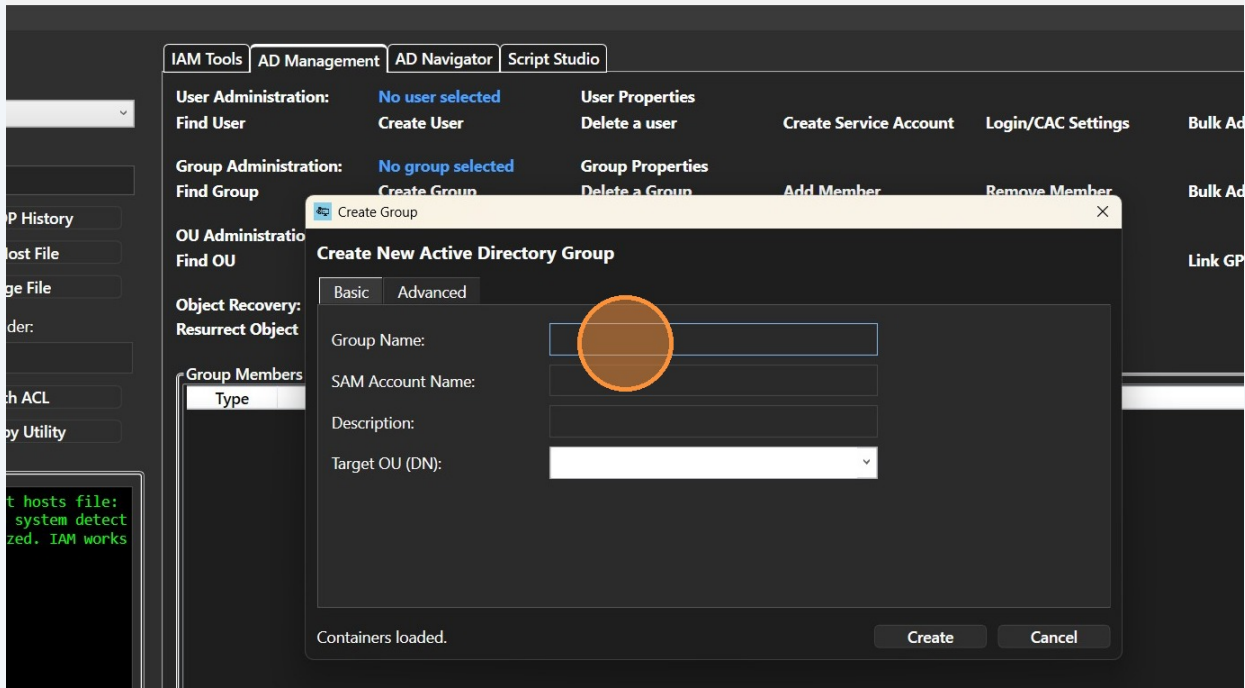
IAM Tools | AD Management | AD Navigator | Script Studio

User Administration: No user selected User Properties
Find User Create User Delete a user Create Service Account Login/CAC Settings Bulk Ad

Group Administration: No group selected Group Properties
Find Group Create Group Delete a Group Add Member Remove Member Bulk Ad

OU Administratio
Find OU Link GP

Object Recovery:
Resurrect Object

Group Members
Type

P History
ost File
ge File
der:
h ACL
y Utility

t hosts file:
system detect
zed. IAM works

Create Group
Create New Active Directory Group
Basic Advanced
Group Name:
SAM Account Name:
Description:
Target OU (DN):
Containers loaded.
Create Cancel